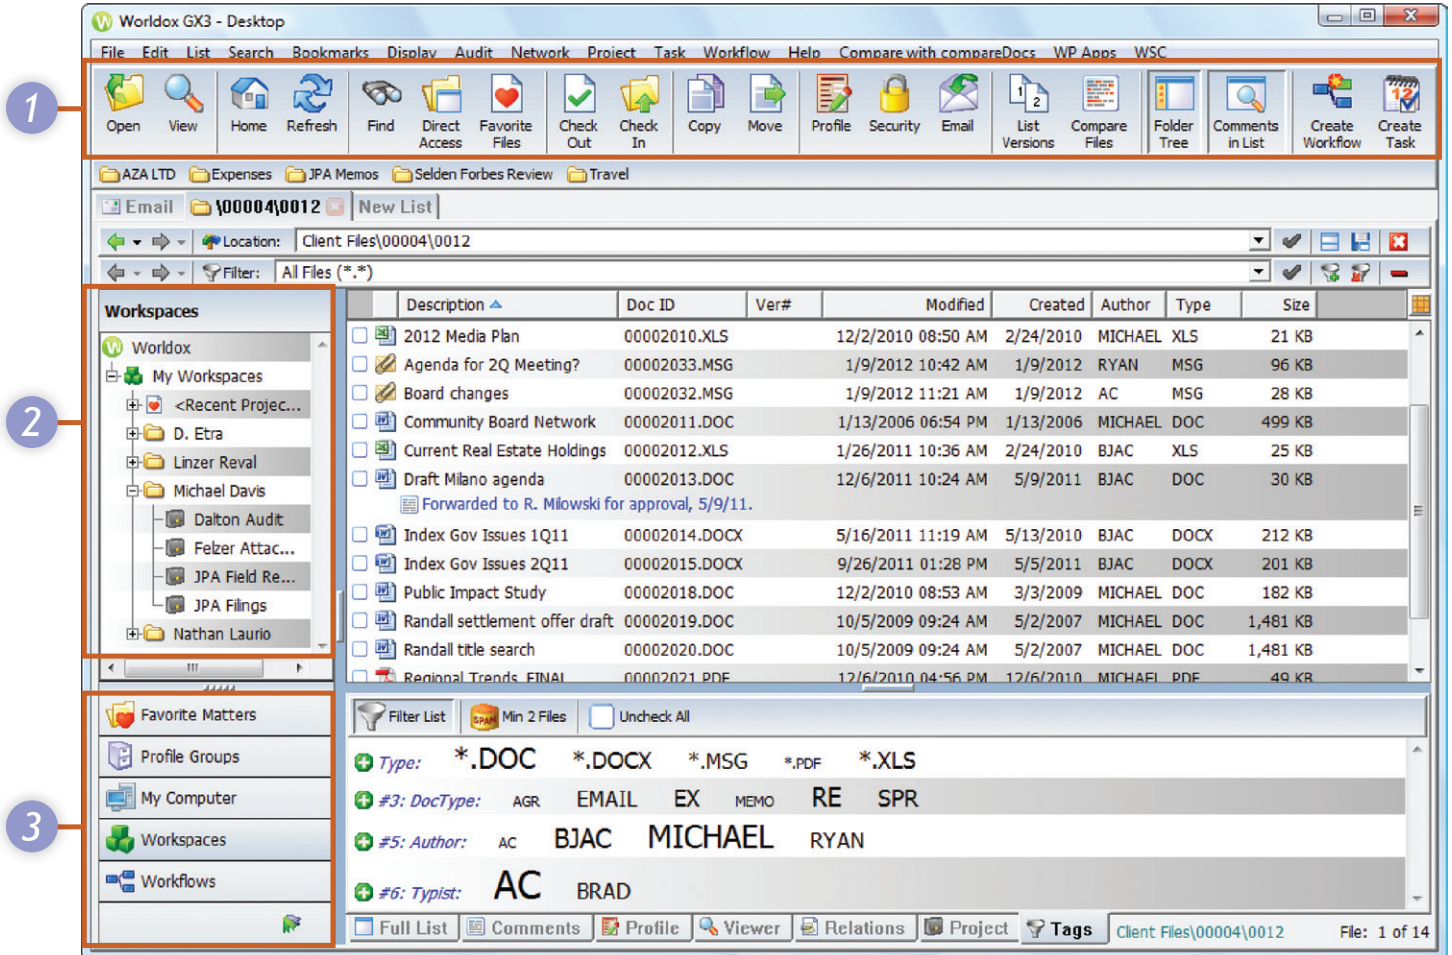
Worldox GX3 - Desktop

File Edit List Search Bookmarks Display Audit Network Project Task Workflow Help Compare with compareDocs WP Apps WSC

1

Open View Home Refresh Find Direct Access Favorite Files Check Out Check In Copy Move Profile Security Email List Versions Compare Files Folder Tree Comments in List Create Workflow Create Task

AZA LTD Expenses JPA Memos Selden Forbes Review Travel

Email \00004\0012 New List

Location: Client Files\00004\0012

Filter: All Files (*.*)

2

Workspaces

Worldox
My Workspaces
<Recent Projec...
D. Etra
Linzer Reval
Michael Davis
Dalton Audit
Felzer Attac...
JPA Field Re...
JPA Filings
Nathan Laurio

| Description | Doc ID | Ver# | Modified | Created | Author | Type | Size |
|---|---|---|---|---|---|---|---|
| 2012 Media Plan | 00002010.XLS | | 12/2/2010 08:50 AM | 2/24/2010 | MICHAEL | XLS | 21 KB |
| Agenda for 2Q Meeting? | 00002033.MSG | | 1/9/2012 10:42 AM | 1/9/2012 | RYAN | MSG | 96 KB |
| Board changes | 00002032.MSG | | 1/9/2012 11:21 AM | 1/9/2012 | AC | MSG | 28 KB |
| Community Board Network | 00002011.DOC | | 1/13/2006 06:54 PM | 1/13/2006 | MICHAEL | DOC | 499 KB |
| Current Real Estate Holdings | 00002012.XLS | | 1/26/2011 10:36 AM | 2/24/2010 | BJAC | XLS | 25 KB |
| Draft Milano agenda | 00002013.DOC | | 12/6/2011 10:24 AM | 5/9/2011 | BJAC | DOC | 30 KB |
| Forwarded to R. Milowski for approval, 5/9/11. | | | | | | | |
| Index Gov Issues 1Q11 | 00002014.DOCX | | 5/16/2011 11:19 AM | 5/13/2010 | BJAC | DOCX | 212 KB |
| Index Gov Issues 2Q11 | 00002015.DOCX | | 9/26/2011 01:28 PM | 5/5/2011 | BJAC | DOCX | 201 KB |
| Public Impact Study | 00002018.DOC | | 12/2/2010 08:53 AM | 3/3/2009 | MICHAEL | DOC | 182 KB |
| Randall settlement offer draft | 00002019.DOC | | 10/5/2009 09:24 AM | 5/2/2007 | MICHAEL | DOC | 1,481 KB |
| Randall title search | 00002020.DOC | | 10/5/2009 09:24 AM | 5/2/2007 | MICHAEL | DOC | 1,481 KB |
| Regional Trends FINAL | 00002021.PDF | | 12/6/2010 04:56 PM | 12/6/2010 | MICHAEL | PDF | 49 KB |

3

Favorite Matters
Profile Groups
My Computer
Workspaces
Workflows

Filter List Min 2 Files Uncheck All

Type: *.DOC *.DOCX *.MSG *.PDF *.XLS
#3: DocType: AGR EMAIL EX MEMO RE SPR
#5: Author: AC BJAC MICHAEL RYAN
#6: Typist: AC BRAD

Full List Comments Profile Viewer Relations Project Tags Client Files\00004\0012 File: 1 of 14